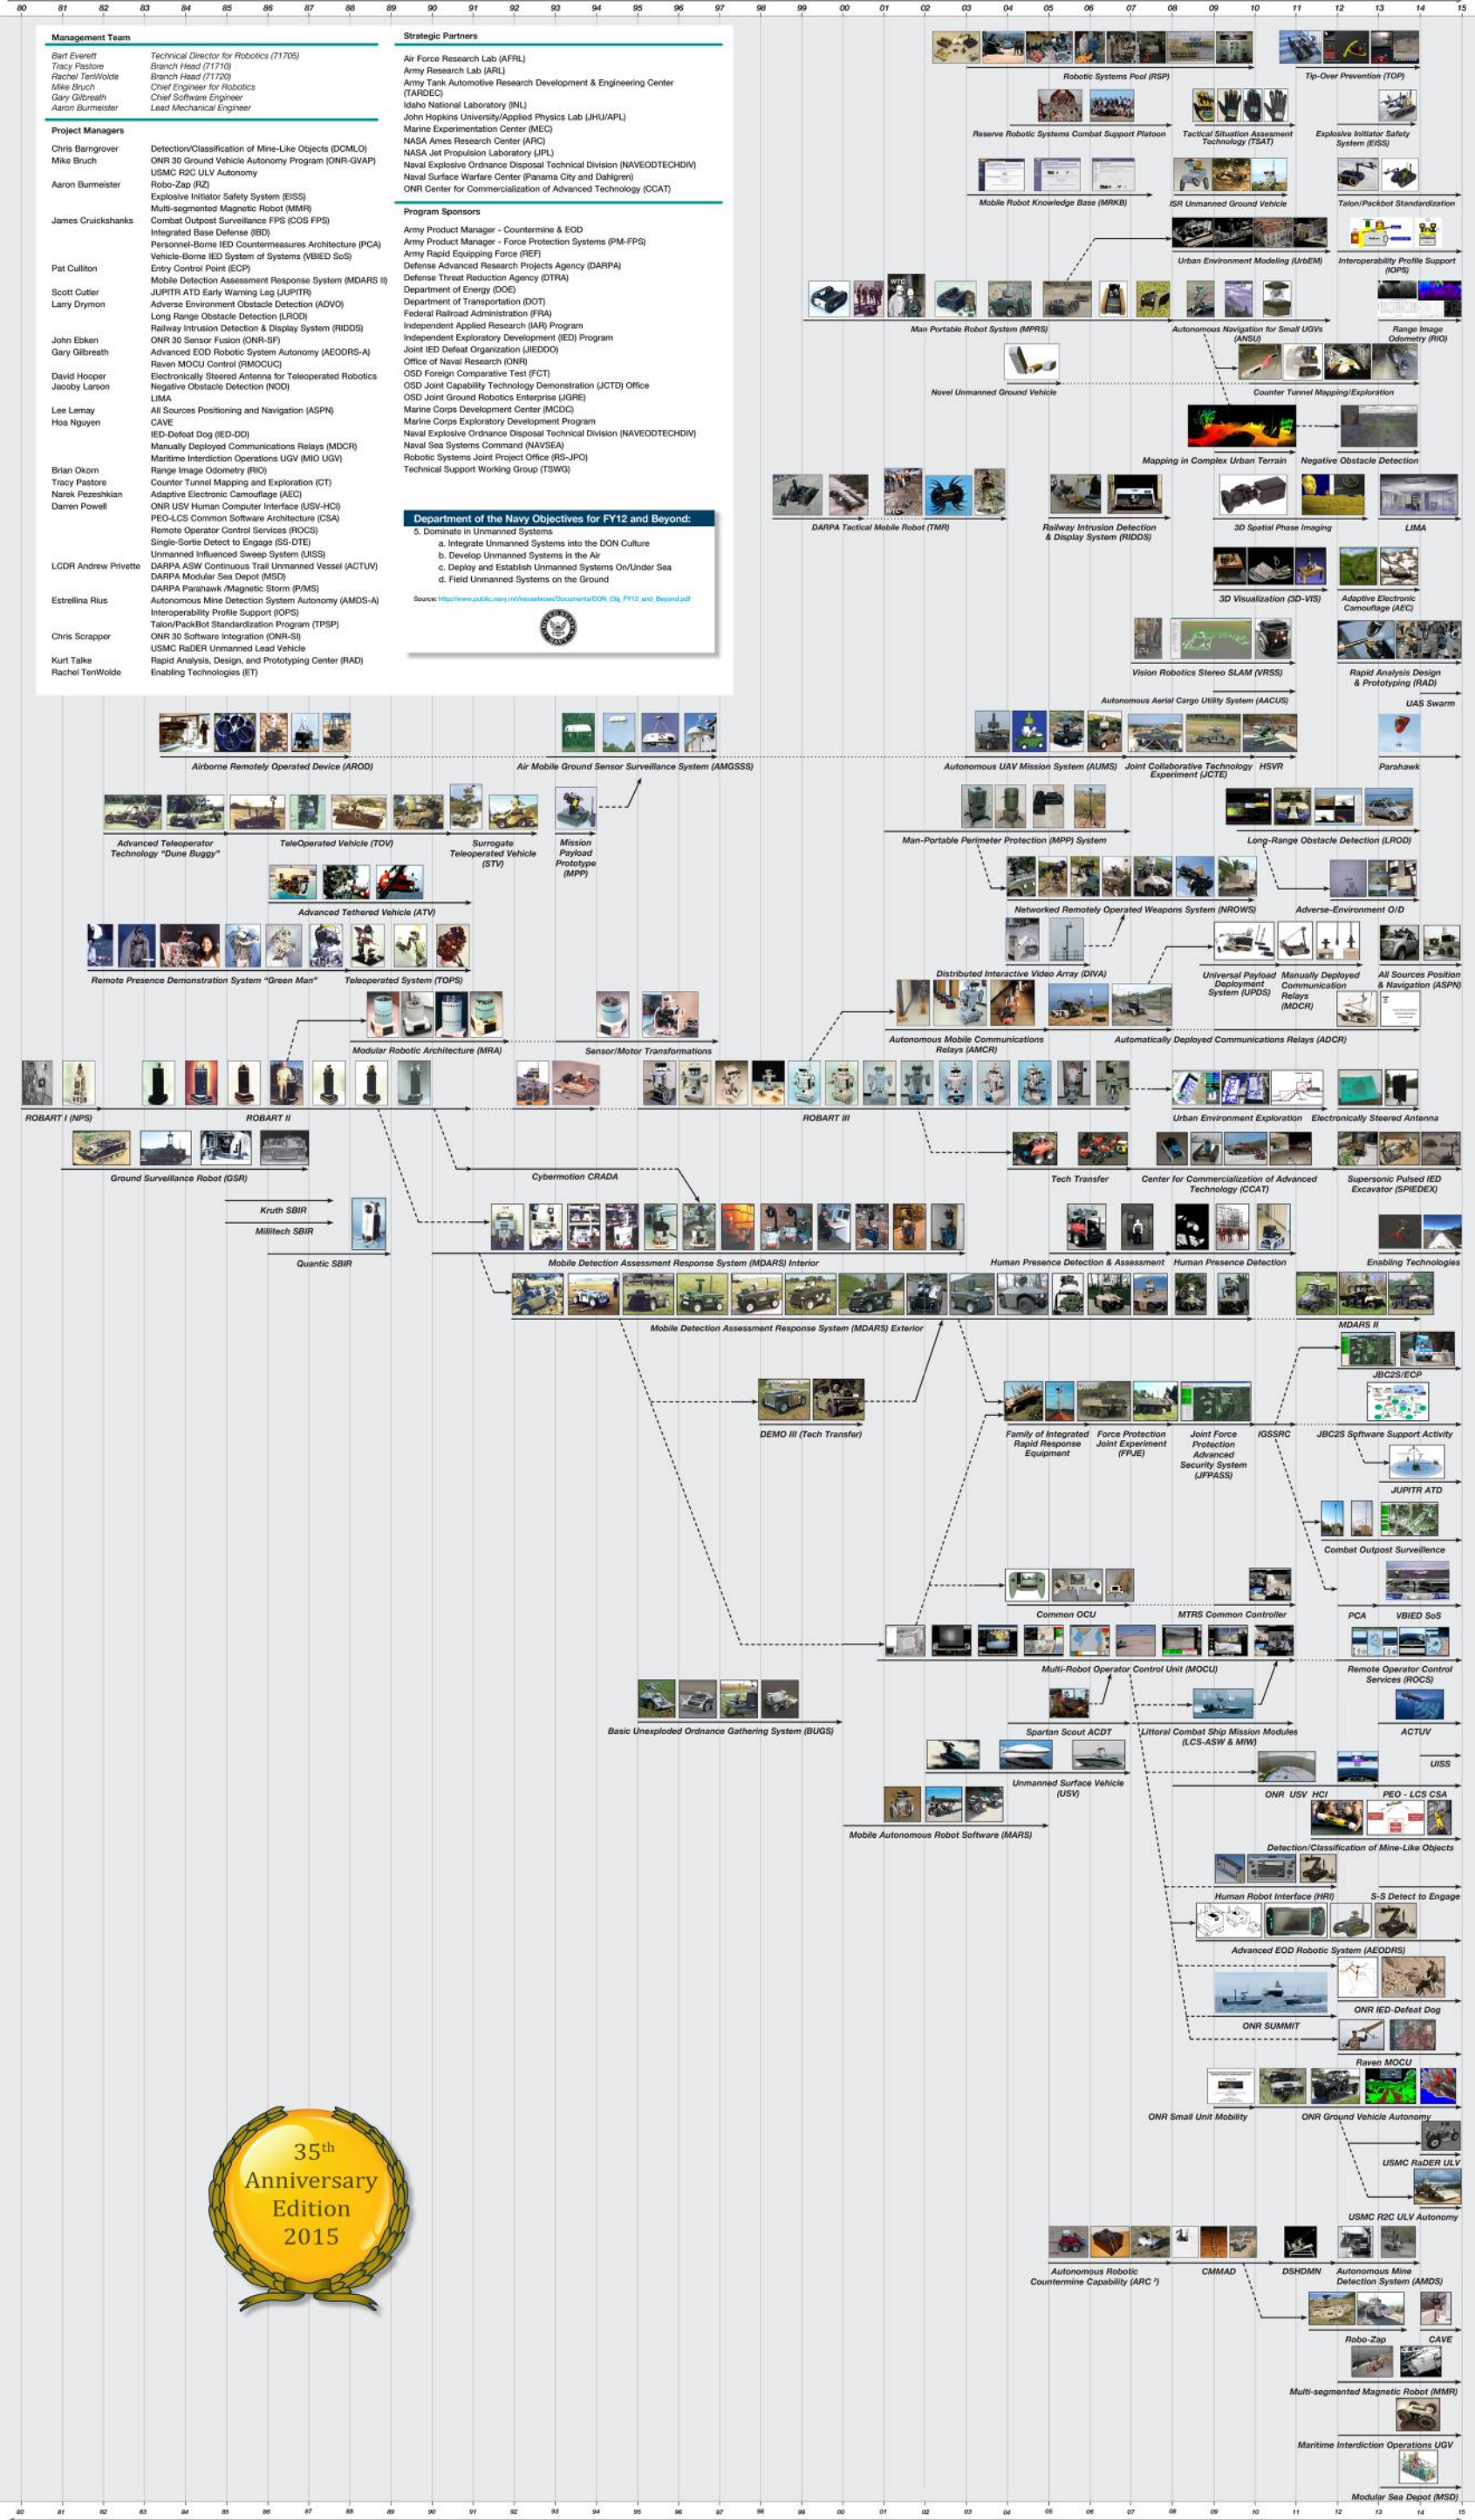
80 81 82 83 84 85 86 87 88 89 90 91 92 93 94 95 96 97 98 99 00 01 02 03 04 05 06 07 08 09 10 11 12 13 14 15

Management Team

| | |
|---|---|
| Bart Everett | Technical Director for Robotics (71705) |
| Tracy Pastore | Branch Head (71710) |
| Rachel TenWolde | Branch Head (71720) |
| Mike Bruch | Chief Engineer for Robotics |
| Gary Gilbreath | Chief Software Engineer |
| Aaron Burmeister | Lead Mechanical Engineer |

Project Managers

| | |
|---|---|
| Chris Barngrover | Detection/Classification of Mine-Like Objects (DCMLO) |
| Mike Bruch | ONR 30 Ground Vehicle Autonomy Program (ONR-GVAP) |
| | USMC R2C ULV Autonomy |
| Aaron Burmeister | Robo-Zap (RZ) |
| | Explosive Initiator Safety System (EISS) |
| | Multi-segmented Magnetic Robot (MMR) |
| James Cruickshanks | Combat Outpost Surveillance FPS (COS FPS) |
| | Integrated Base Defense (IBD) |
| | Personnel-Borne IED Countermeasures Architecture (PCA) |
| | Vehicle-Borne IED System of Systems (VBIED SoS) |
| Pat Culliton | Entry Control Point (ECP) |
| | Mobile Detection Assessment Response System (MDARS II) |
| Scott Cutler | JUPITR ATD Early Warning Leg (JUPITR) |
| Larry Drymon | Adverse Environment Obstacle Detection (ADVO) |
| | Long Range Obstacle Detection (LROD) |
| | Railway Intrusion Detection & Display System (RIDDS) |
| John Ebken | ONR 30 Sensor Fusion (ONR-SF) |
| Gary Gilbreath | Advanced EOD Robotic System Autonomy (AEODRS-A) |
| | Raven MOCU Control (RMOCUC) |
| David Hooper | Electronically Steered Antenna for Teleoperated Robotics |
| Jacoby Larson | Negative Obstacle Detection (NOD) |
| | LIMA |
| Lee Lemay | All Sources Positioning and Navigation (ASPN) |
| Hoa Nguyen | CAVE |
| | IED-Defeat Dog (IED-DD) |
| | Manually Deployed Communications Relays (MDCR) |
| | Maritime Interdiction Operations UGV (MIO UGV) |
| Brian Okorn | Range Image Odometry (RIO) |
| Tracy Pastore | Counter Tunnel Mapping and Exploration (CT) |
| Narek Pezeshkian | Adaptive Electronic Camouflage (AEC) |
| Darren Powell | ONR USV Human Computer Interface (USV-HCI) |
| | PEO-LCS Common Software Architecture (CSA) |
| | Remote Operator Control Services (ROCS) |
| | Single-Sortie Detect to Engage (SS-DTE) |
| | Unmanned Influenced Sweep System (UISS) |
| LCDR Andrew Privette | DARPA ASW Continuous Trail Unmanned Vessel (ACTUV) |
| | DARPA Modular Sea Depot (MSD) |
| | DARPA Parahawk /Magnetic Storm (P/MS) |
| Estrellina Rius | Autonomous Mine Detection System Autonomy (AMDS-A) |
| | Interoperability Profile Support (IOPS) |
| | Talon/PackBot Standardization Program (TPSP) |
| Chris Scrapper | ONR 30 Software Integration (ONR-SI) |
| | USMC RaDER Unmanned Lead Vehicle |
| Kurt Talke | Rapid Analysis, Design, and Prototyping Center (RAD) |
| Rachel TenWolde | Enabling Technologies (ET) |

Strategic Partners
Air Force Research Lab (AFRL)
Army Research Lab (ARL)
Army Tank Automotive Research Development & Engineering Center (TARDEC)
Idaho National Laboratory (INL)
John Hopkins University/Applied Physics Lab (JHU/APL)
Marine Experimentation Center (MEC)
NASA Ames Research Center (ARC)
NASA Jet Propulsion Laboratory (JPL)
Naval Explosive Ordnance Disposal Technical Division (NAVEODTECHDIV)
Naval Surface Warfare Center (Panama City and Dahlgren)
ONR Center for Commercialization of Advanced Technology (CCAT)

Program Sponsors
Army Product Manager - Countermine & EOD
Army Product Manager - Force Protection Systems (PM-FPS)
Army Rapid Equipping Force (REF)
Defense Advanced Research Projects Agency (DARPA)
Defense Threat Reduction Agency (DTRA)
Department of Energy (DOE)
Department of Transportation (DOT)
Federal Railroad Administration (FRA)
Independent Applied Research (IAR) Program
Independent Exploratory Development (IED) Program
Joint IED Defeat Organization (JIEDDO)
Office of Naval Research (ONR)
OSD Foreign Comparative Test (FCT)
OSD Joint Capability Technology Demonstration (JCTD) Office
OSD Joint Ground Robotics Enterprise (JGRE)
Marine Corps Development Center (MCDC)
Marine Corps Exploratory Development Program
Naval Explosive Ordnance Disposal Technical Division (NAVEODTECHDIV)
Naval Sea Systems Command (NAVSEA)
Robotic Systems Joint Project Office (RS-JPO)
Technical Support Working Group (TSWG)

Department of the Navy Objectives for FY12 and Beyond:
5. Dominate in Unmanned Systems
a. Integrate Unmanned Systems into the DON Culture
b. Develop Unmanned Systems in the Air
c. Deploy and Establish Unmanned Systems On/Under Sea
d. Field Unmanned Systems on the Ground
Source: http://www.public.navy.mil/navsafecen/Documents/DON_Obj_FY12_and_Beyond.pdf

Robotic Systems Pool (RSP)
Tip-Over Prevention (TOP)
Reserve Robotic Systems Combat Support Platoon
Tactical Situation Assesment Technology (TSAT)
Explosive Initiator Safety System (EISS)
Mobile Robot Knowledge Base (MRKB)
ISR Unmanned Ground Vehicle
Talon/Packbot Standardization
Urban Environment Modeling (UrbEM)
Interoperability Profile Support (IOPS)
WTC
Man Portable Robot System (MPRS)
Autonomous Navigation for Small UGVs (ANSU)
Range Image Odometry (RIO)
Novel Unmanned Ground Vehicle
Counter Tunnel Mapping/Exploration
Mapping in Complex Urban Terrain
Negative Obstacle Detection
DARPA Tactical Mobile Robot (TMR)
Railway Intrusion Detection & Display System (RIDDS)
3D Spatial Phase Imaging
LIMA
3D Visualization (3D-VIS)
Adaptive Electronic Camouflage (AEC)
Vision Robotics Stereo SLAM (VRSS)
Rapid Analysis Design & Prototyping (RAD)
Autonomous Aerial Cargo Utility System (AACUS)
UAS Swarm
Airborne Remotely Operated Device (AROD)
Air Mobile Ground Sensor Surveillance System (AMGSSS)
Autonomous UAV Mission System (AUMS)
Joint Collaborative Technology Experiment (JCTE)
HSVR
Parahawk
Advanced Teleoperator Technology "Dune Buggy"
TeleOperated Vehicle (TOV)
Surrogate Teleoperated Vehicle (STV)
Mission Payload Prototype (MPP)
Man-Portable Perimeter Protection (MPP) System
Long-Range Obstacle Detection (LROD)
Advanced Tethered Vehicle (ATV)
Networked Remotely Operated Weapons System (NROWS)
Adverse-Environment O/D
Remote Presence Demonstration System "Green Man"
Teleoperated System (TOPS)
Distributed Interactive Video Array (DIVA)
Universal Payload Deployment System (UPDS)
Manually Deployed Communication Relays (MDCR)
All Sources Position & Navigation (ASPN)
Modular Robotic Architecture (MRA)
Sensor/Motor Transformations
Autonomous Mobile Communications Relays (AMCR)
Automatically Deployed Communications Relays (ADCR)
ROBART I (NPS)
ROBART II
ROBART III
Urban Environment Exploration
Electronically Steered Antenna
Ground Surveillance Robot (GSR)
Cybermotion CRADA
Tech Transfer
Center for Commercialization of Advanced Technology (CCAT)
Supersonic Pulsed IED Excavator (SPIEDEX)
Kruth SBIR
Millitech SBIR
Quantic SBIR
Mobile Detection Assessment Response System (MDARS) Interior
Human Presence Detection & Assessment
Human Presence Detection
Enabling Technologies
Mobile Detection Assessment Response System (MDARS) Exterior
MDARS II
JBC2S/ECP
DEMO III (Tech Transfer)
Family of Integrated Rapid Response Equipment
Force Protection Joint Experiment (FPJE)
Joint Force Protection Advanced Security System (JFPASS)
IGSSRC
JBC2S Software Support Activity
JUPITR ATD
Combat Outpost Surveillance
Common OCU
MTRS Common Controller
PCA
VBIED SoS
Multi-Robot Operator Control Unit (MOCU)
Remote Operator Control Services (ROCS)
Basic Unexploded Ordnance Gathering System (BUGS)
Spartan Scout ACDT
Littoral Combat Ship Mission Modules (LCS-ASW & MIW)
ACTUV
Unmanned Surface Vehicle (USV)
UISS
ONR USV HCI
PEO - LCS CSA
Mobile Autonomous Robot Software (MARS)
Detection/Classification of Mine-Like Objects
Human Robot Interface (HRI)
S-S Detect to Engage
Advanced EOD Robotic System (AEODRS)
ONR IED-Defeat Dog
ONR SUMMIT
Raven MOCU
ONR Small Unit Mobility
ONR Ground Vehicle Autonomy
USMC RaDER ULV
USMC R2C ULV Autonomy
35th Anniversary Edition 2015
Autonomous Robotic Countermine Capability (ARC ²)
CMMAD
DSHDMN
Autonomous Mine Detection System (AMDS)
Robo-Zap
CAVE
Multi-segmented Magnetic Robot (MMR)
Maritime Interdiction Operations UGV
Modular Sea Depot (MSD)

80 81 82 83 84 85 86 87 88 89 90 91 92 93 94 95 96 97 98 99 00 01 02 03 04 05 06 07 08 09 10 11 12 13 14 15